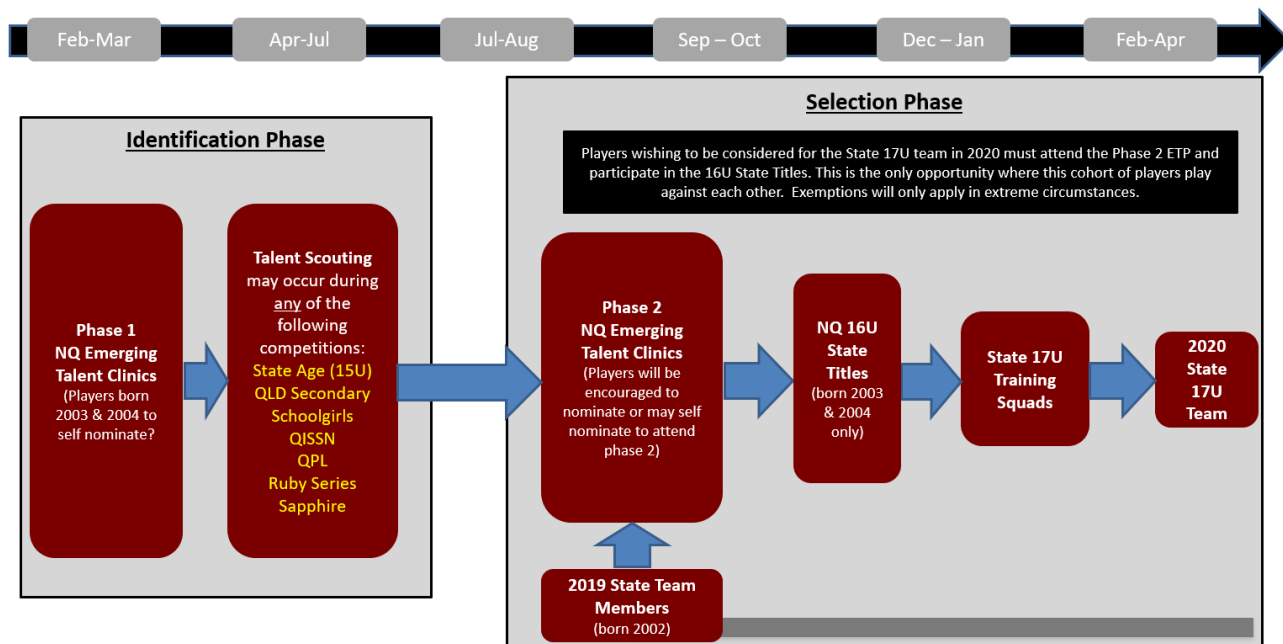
Feb-Mar

Apr-Jul

Jul-Aug

Sep – Oct

Dec – Jan

Feb-Apr

Identification Phase

Phase 1
NQ Emerging Talent Clinics
(Players born 2003 & 2004 to self nominate?

Talent Scouting may occur during any of the following competitions:
State Age (15U)
QLD Secondary Schoolgirls
QISSN
QPL
Ruby Series
Sapphire

Selection Phase

Players wishing to be considered for the State 17U team in 2020 must attend the Phase 2 ETP and participate in the 16U State Titles. This is the only opportunity where this cohort of players play against each other. Exemptions will only apply in extreme circumstances.

Phase 2
NQ Emerging Talent Clinics
(Players will be encouraged to nominate or may self nominate to attend phase 2)

NQ 16U State Titles
(born 2003 & 2004 only)

State 17U Training Squads

2020 State 17U Team

2019 State Team Members
(born 2002)